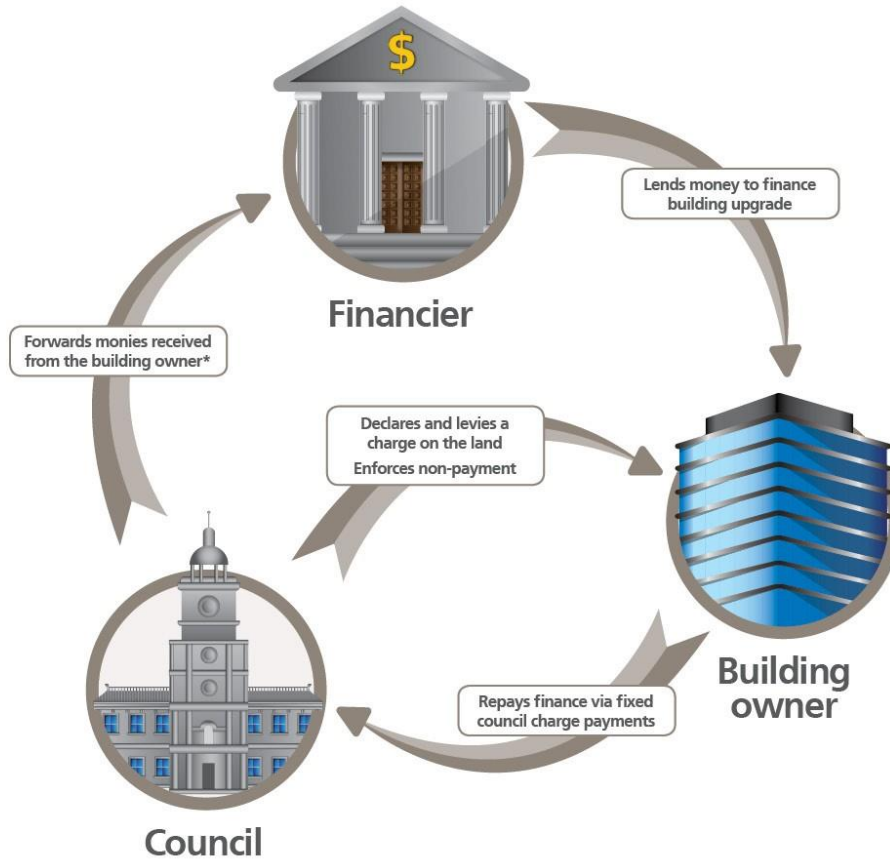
$

Lends money to finance building upgrade

Financier

Forwards monies received from the building owner*

Declares and levies a charge on the land
Enforces non-payment

Building owner

Repays finance via fixed council charge payments

Council